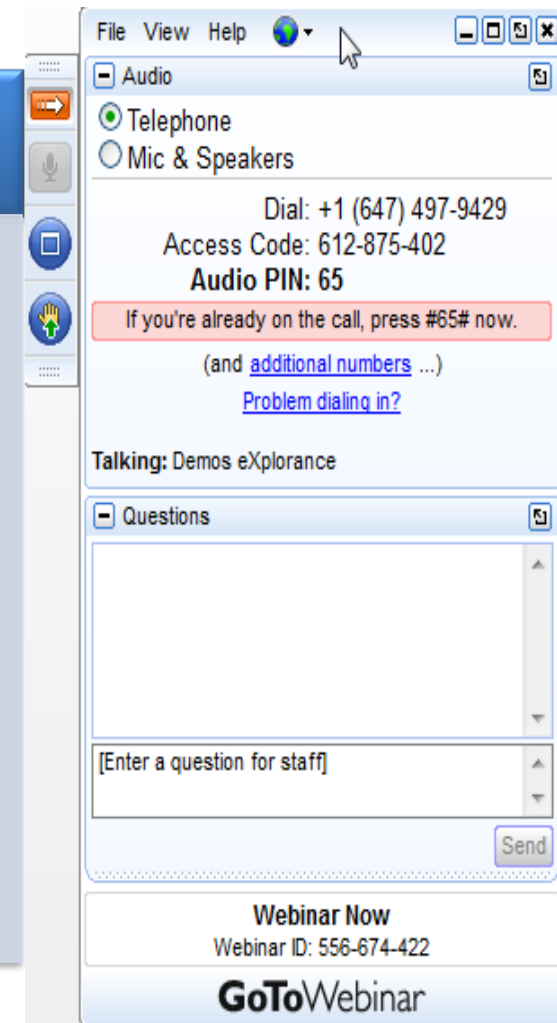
File View Help

Audio

Telephone

Mic & Speakers

Dial: +1 (647) 497-9429

Access Code: 612-875-402

Audio PIN: 65

If you're already on the call, press #65# now.

(and additional numbers ...)

Problem dialing in?

Talking: Demos eXplorance

Questions

[Enter a question for staff]

Send

Webinar Now

Webinar ID: 556-674-422

GoToWebinar